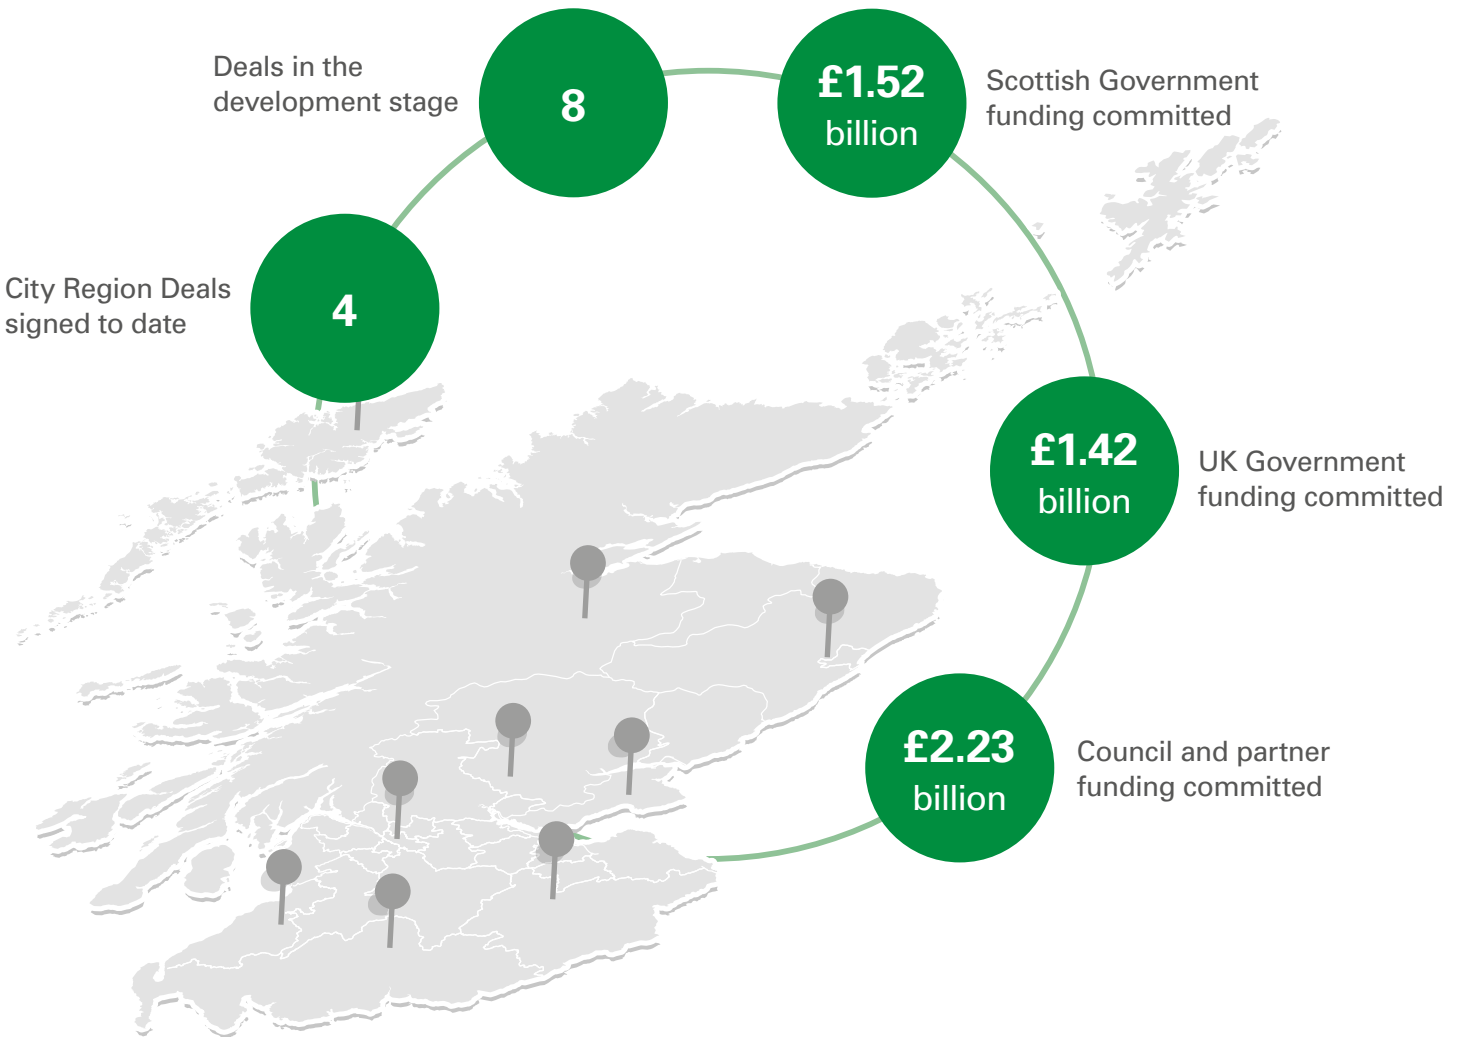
Deals in the development stage

8

£1.52 billion

Scottish Government funding committed

City Region Deals signed to date

4

£1.42 billion

UK Government funding committed

£2.23 billion

Council and partner funding committed